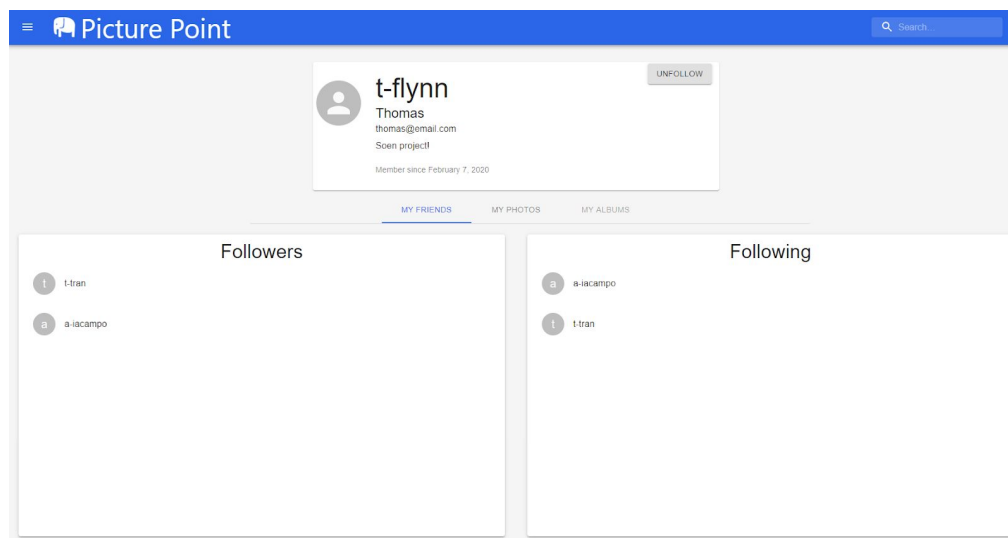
Picture Point

Search...

UNFOLLOW

t-flynn

Thomas

thomas@email.com

Soen project!

Member since February 7, 2020

MY FRIENDS

MY PHOTOS

MY ALBUMS

Followers

t t-tran

a a-iacampo

Following

a a-iacampo

t t-tran